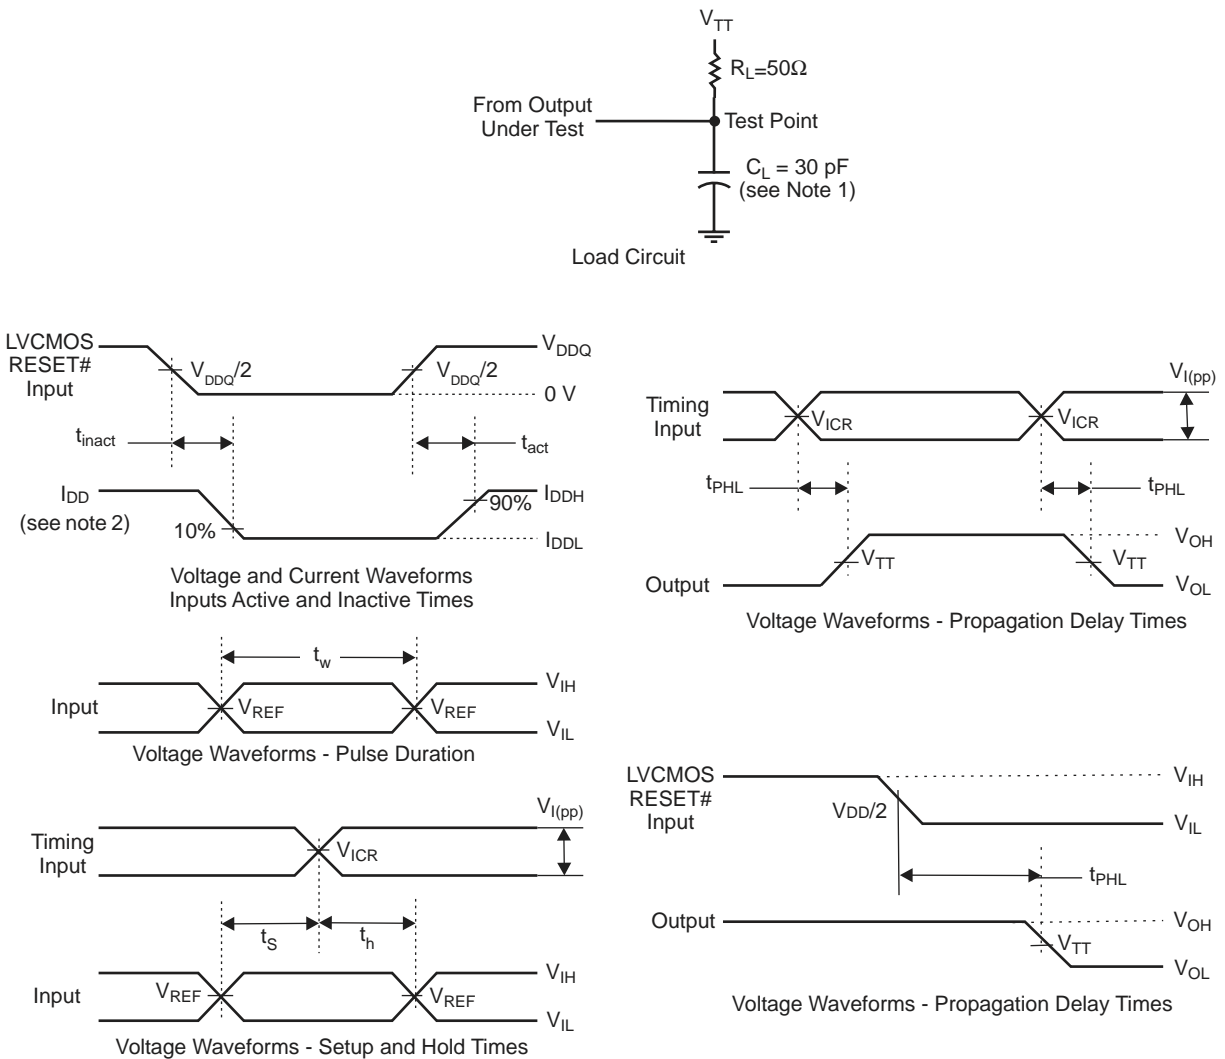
$V_{TT}$

$R_L$=50Ω

From Output Under Test

Test Point

$C_L$ = 30 pF
(see Note 1)

Load Circuit

LVCMOS RESET# Input

$V_{DDQ}/2$

$V_{DDQ}/2$

$V_{DDQ}$

0 V

$t_{inact}$

$t_{act}$

$I_{DD}$
(see note 2)

10%

90%

$I_{DDH}$

$I_{DDL}$

Voltage and Current Waveforms
Inputs Active and Inactive Times

Timing Input

$V_{ICR}$

$V_{ICR}$

$V_{I(pp)}$

$t_{PHL}$

$t_{PHL}$

$V_{OH}$

Output

$V_{TT}$

$V_{TT}$

$V_{OL}$

Voltage Waveforms - Propagation Delay Times

$t_w$

Input

$V_{REF}$

$V_{REF}$

$V_{IH}$

$V_{IL}$

Voltage Waveforms - Pulse Duration

Timing Input

$V_{ICR}$

$V_{I(pp)}$

$t_S$

$t_h$

Input

$V_{REF}$

$V_{REF}$

$V_{IH}$

$V_{IL}$

Voltage Waveforms - Setup and Hold Times

LVCMOS RESET# Input

$V_{DD}/2$

$V_{IH}$

$V_{IL}$

$t_{PHL}$

Output

$V_{OH}$

$V_{TT}$

$V_{OL}$

Voltage Waveforms - Propagation Delay Times